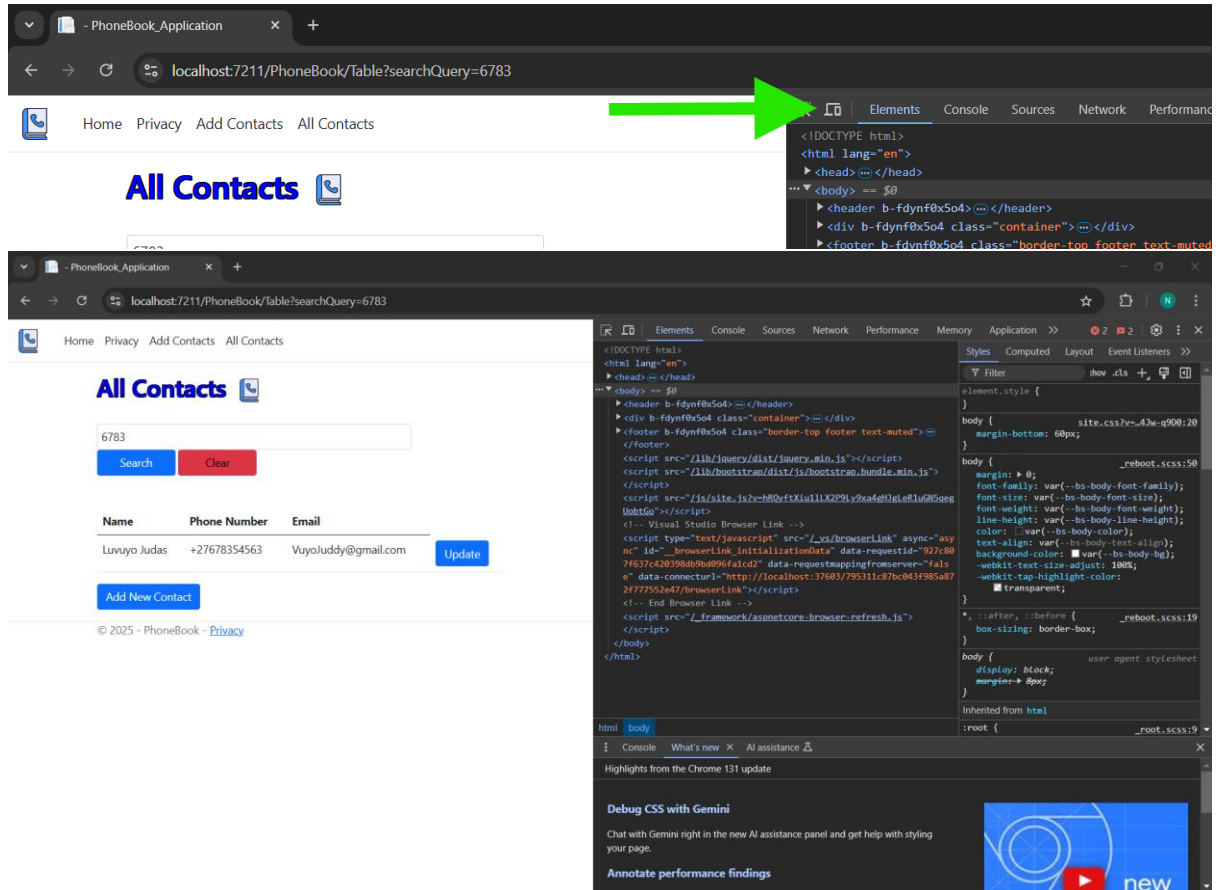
- PhoneBook_Application ×

localhost:7211/PhoneBook/Table?searchQuery=6783

Home Privacy Add Contacts All Contacts

All Contacts

Elements Console Sources Network Performanc

<!DOCTYPE html>
<html lang="en">
<head>⋯</head>
<body> == $0
<header b-fdynf0x5o4>⋯</header>
<div b-fdynf0x5o4 class="container">⋯</div>
<footer b-fdynf0x5o4 class="border-top footer text-muted

- PhoneBook_Application ×

localhost:7211/PhoneBook/Table?searchQuery=6783

Home Privacy Add Contacts All Contacts

All Contacts

6783

Search Clear

| Name | Phone Number | Email | |
|---|---|---|---|
| Luvuyo Judas | +27678354563 | VuyoJuddy@gmail.com | Update |

Add New Contact

© 2025 - PhoneBook - Privacy

Elements Console Sources Network Performance Memory Application » 2 2

<!DOCTYPE html>
<html lang="en">
<head>⋯</head>
<body> == $0
<header b-fdynf0x5o4>⋯</header>
<div b-fdynf0x5o4 class="container">⋯</div>
<footer b-fdynf0x5o4 class="border-top footer text-muted">⋯
</footer>
<script src="/lib/jquery/dist/jquery.min.js"></script>
<script src="/lib/bootstrap/dist/js/bootstrap.bundle.min.js">
</script>
<script src="/js/site.js?v=hRQyftXiu1lLX2P9Ly9xa4gHJgLeR1uGN5qegUobtGo"></script>
<!-- Visual Studio Browser Link -->
<script type="text/javascript" src="/_vs/browserLink" async="async" id="__browserLink_initializationData" data-requestid="927c807f637c420398db9bd096fa1cd2" data-requestmappingfromserver="false" data-connecturl="http://localhost:37603/795311c87bc043f985a872f777552e47/browserLink"></script>
<!-- End Browser Link -->
<script src="/_framework/aspnetcore-browser-refresh.js">
</script>
</body>
</html>

html body

Styles Computed Layout Event Listeners »
Filter :hov .cls
element.style {
}
body { site.css?v=…4Jw-q9D0:20
margin-bottom: 60px;
}
body { _reboot.scss:50
margin: ▶ 0;
font-family: var(--bs-body-font-family);
font-size: var(--bs-body-font-size);
font-weight: var(--bs-body-font-weight);
line-height: var(--bs-body-line-height);
color: var(--bs-body-color);
text-align: var(--bs-body-text-align);
background-color: var(--bs-body-bg);
-webkit-text-size-adjust: 100%;
-webkit-tap-highlight-color: transparent;
}
*, ::after, ::before { _reboot.scss:19
box-sizing: border-box;
}
body { user agent stylesheet
display: block;
margin: ▶ 8px;
}
Inherited from html
:root { _root.scss:9

Console What's new × AI assistance

Highlights from the Chrome 131 update

Debug CSS with Gemini

Chat with Gemini right in the new AI assistance panel and get help with styling your page.

Annotate performance findings

new